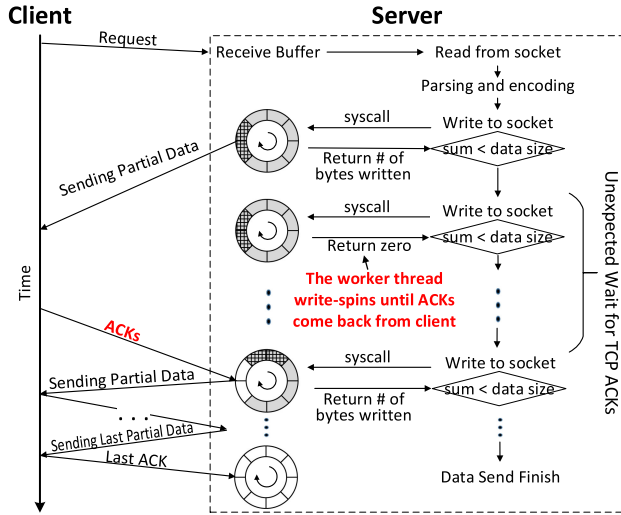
Client

Server

Request

Receive Buffer

Read from socket

Parsing and encoding

syscall

Write to socket

Sending Partial Data

Return # of bytes written

sum < data size

syscall

Write to socket

Return zero

sum < data size

Unexpected Wait for TCP ACKs

Time

The worker thread write-spins until ACKs come back from client

ACKs

syscall

Write to socket

Sending Partial Data

Return # of bytes written

sum < data size

. . .

Sending Last Partial Data

Last ACK

Data Send Finish